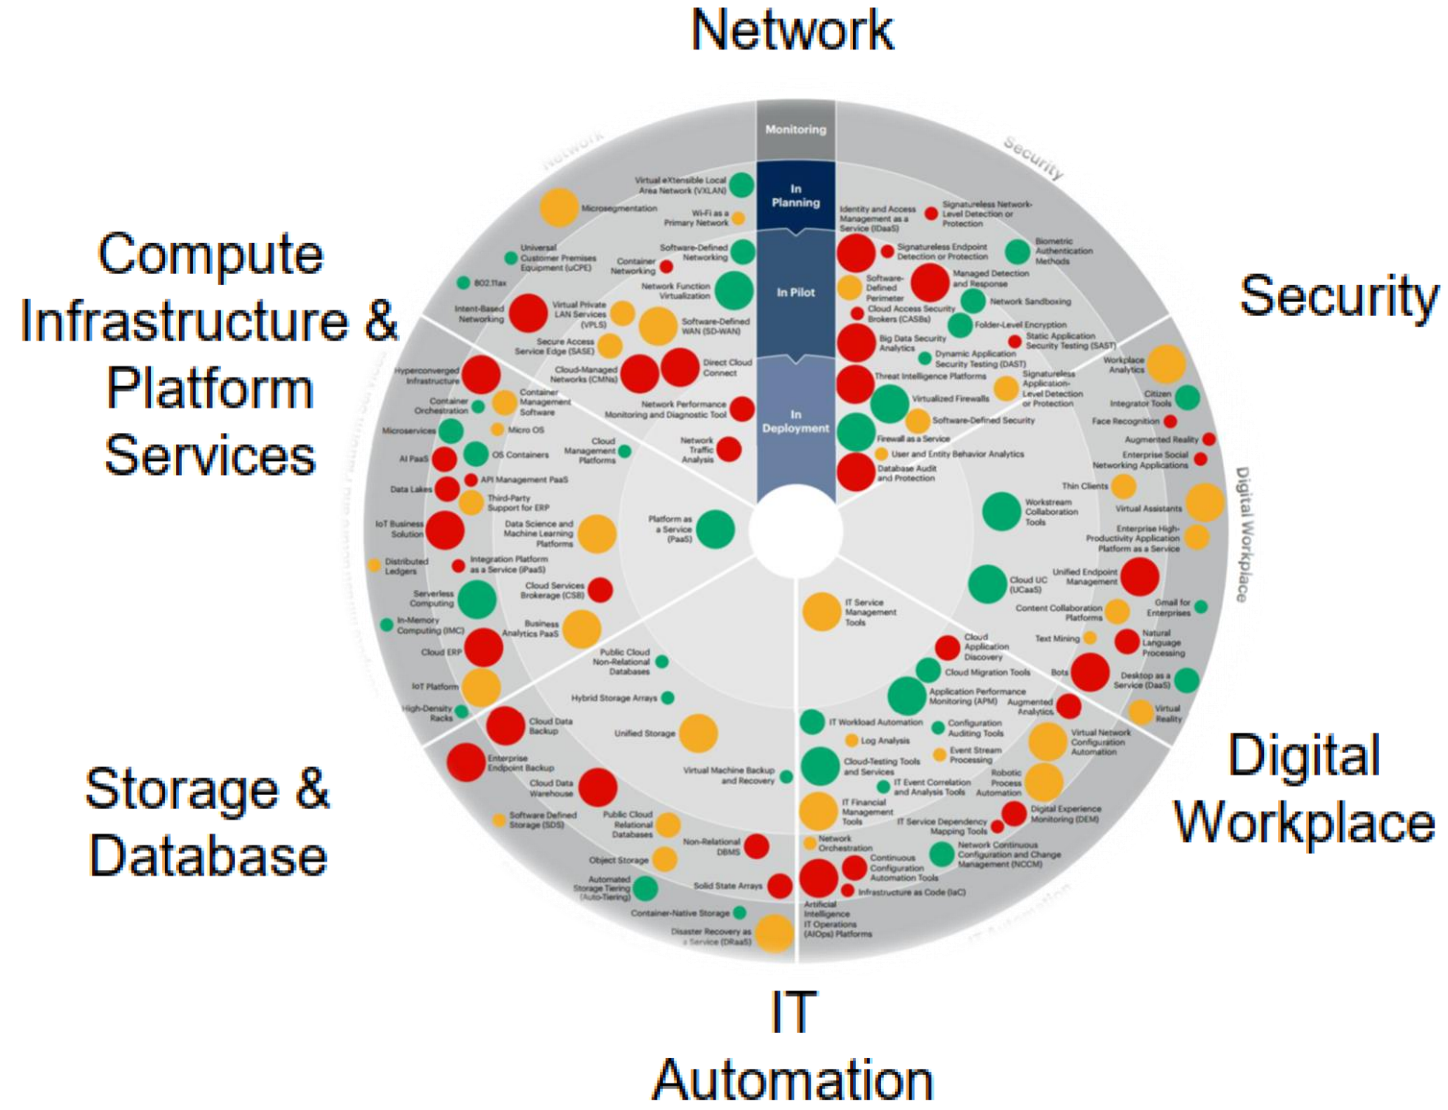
Network

Compute Infrastructure & Platform Services

Security

Storage & Database

Digital Workplace

IT Automation

Monitoring
In Planning
In Pilot
In Deployment

Network
Security
Digital Workplace

Virtual eXtensible Local Area Network (VXLAN)
Microsegmentation
Wi-Fi as a Primary Network
Universal Customer Premises Equipment (uCPE)
Software-Defined Networking
Container Networking
802.11ax
Network Function Virtualization
Intent-Based Networking
Virtual Private LAN Services (VPLS)
Software-Defined WAN (SD-WAN)
Secure Access Service Edge (SASE)
Cloud-Managed Networks (CMNs)
Direct Cloud Connect
Network Performance Monitoring and Diagnostic Tool
Cloud Management Platforms
Network Traffic Analysis
Platform as a Service (PaaS)

Hyperconverged Infrastructure
Container Orchestration
Container Management Software
Microservices
Micro OS
AI PaaS
OS Containers
API Management PaaS
Data Lakes
Third-Party Support for ERP
IoT Business Solution
Data Science and Machine Learning Platforms
Distributed Ledgers
Integration Platform as a Service (iPaaS)
Cloud Services Brokerage (CSB)
Serverless Computing
In-Memory Computing (IMC)
Business Analytics PaaS
Cloud ERP
IoT Platform
High-Density Racks

Identity and Access Management as a Service (IDaaS)
Signatureless Network-Level Detection or Protection
Signatureless Endpoint Detection or Protection
Biometric Authentication Methods
Software-Defined Perimeter
Managed Detection and Response
Network Sandboxing
Cloud Access Security Brokers (CASBs)
Folder-Level Encryption
Big Data Security Analytics
Static Application Security Testing (SAST)
Dynamic Application Security Testing (DAST)
Threat Intelligence Platforms
Signatureless Application-Level Detection or Protection
Virtualized Firewalls
Software-Defined Security
Firewall as a Service
User and Entity Behavior Analytics
Database Audit and Protection

Workplace Analytics
Citizen Integrator Tools
Face Recognition
Augmented Reality
Enterprise Social Networking Applications
Thin Clients
Workstream Collaboration Tools
Virtual Assistants
Enterprise High-Productivity Application Platform as a Service
Unified Endpoint Management
Cloud UC (UCaaS)
Content Collaboration Platforms
Gmail for Enterprises
Text Mining
Natural Language Processing
Bots
Desktop as a Service (DaaS)
Augmented Analytics
Virtual Reality

IT Service Management Tools
Cloud Application Discovery
Cloud Migration Tools
Application Performance Monitoring (APM)
IT Workload Automation
Configuration Auditing Tools
Log Analysis
Virtual Network Configuration Automation
Cloud-Testing Tools and Services
Event Stream Processing
IT Event Correlation and Analysis Tools
Robotic Process Automation
IT Financial Management Tools
IT Service Dependency Mapping Tools
Digital Experience Monitoring (DEM)
Network Orchestration
Network Continuous Configuration and Change Management (NCCM)
Continuous Configuration Automation Tools
Infrastructure as Code (IaC)
Artificial Intelligence IT Operations (AIOps) Platforms

Public Cloud Non-Relational Databases
Hybrid Storage Arrays
Cloud Data Backup
Unified Storage
Enterprise Endpoint Backup
Virtual Machine Backup and Recovery
Cloud Data Warehouse
Software Defined Storage (SDS)
Public Cloud Relational Databases
Non-Relational DBMS
Object Storage
Automated Storage Tiering (Auto-Tiering)
Solid State Arrays
Container-Native Storage
Disaster Recovery as a Service (DRaaS)